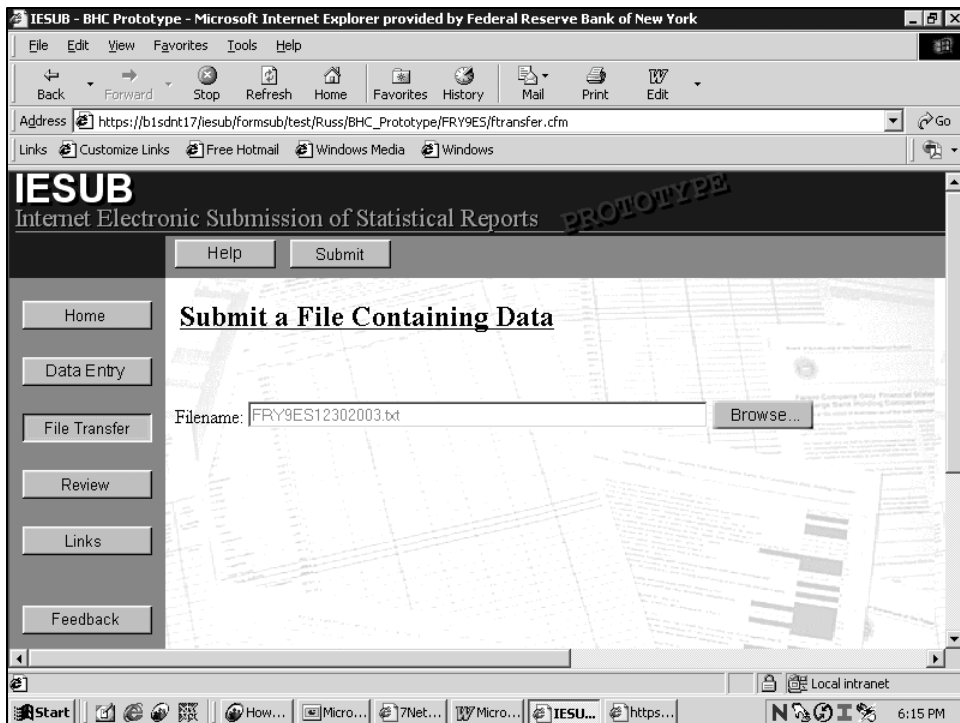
IESUB - BHC Prototype - Microsoft Internet Explorer provided by Federal Reserve Bank of New York

File Edit View Favorites Tools Help

Back Forward Stop Refresh Home Favorites History Mail Print Edit

Address https://b1sdnt17/iesub/formsub/test/Russ/BHC_Prototype/FRY9ES/ftransfer.cfm Go

Links Customize Links Free Hotmail Windows Media Windows

IESUB
Internet Electronic Submission of Statistical Reports PROTOTYPE

Help Submit

Home

Data Entry

File Transfer

Review

Links

Feedback

Submit a File Containing Data

Filename: FRY9ES12302003.txt Browse...

Local intranet

Start How... Micro... 7Net... Micro... IESU... https... 6:15 PM